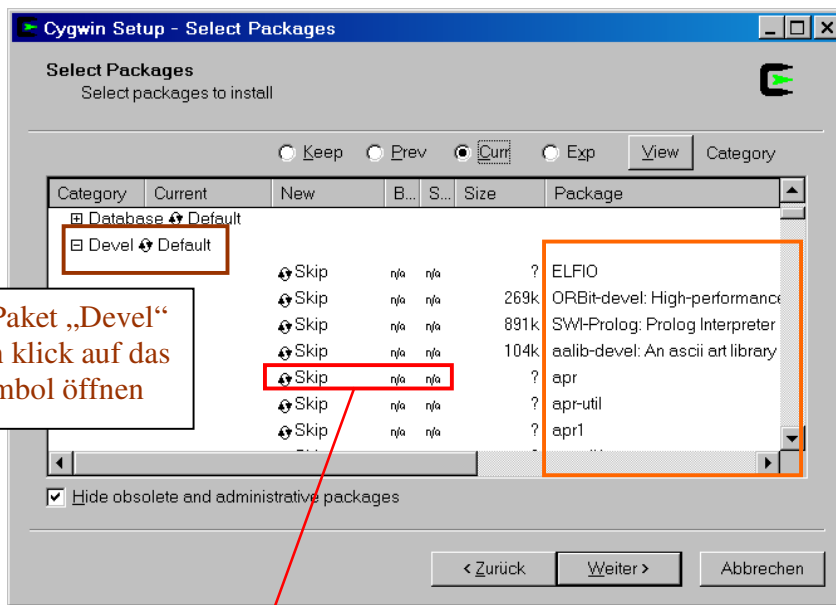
Cygwin Setup - Select Packages

Select Packages
Select packages to install

Keep Prev Curr Exp View Category

| Category | Current | New | B... | S... | Size | Package |
|---|---|---|---|---|---|---|
| ⊞ Database ♻ Default | | | | | | |
| ⊟ Devel ♻ Default | | | | | | |
| | | ♻ Skip | n/a | n/a | ? | ELFIO |
| | | ♻ Skip | n/a | n/a | 269k | ORBit-devel: High-performance |
| | | ♻ Skip | n/a | n/a | 891k | SWI-Prolog: Prolog Interpreter |
| | | ♻ Skip | n/a | n/a | 104k | aalib-devel: An ascii art library |
| | | ♻ Skip | n/a | n/a | ? | apr |
| | | ♻ Skip | n/a | n/a | ? | apr-util |
| | | ♻ Skip | n/a | n/a | ? | apr1 |

Paket „Devel“ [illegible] klick auf das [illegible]mbol öffnen

Hide obsolete and administrative packages

< Zurück Weiter > Abbrechen